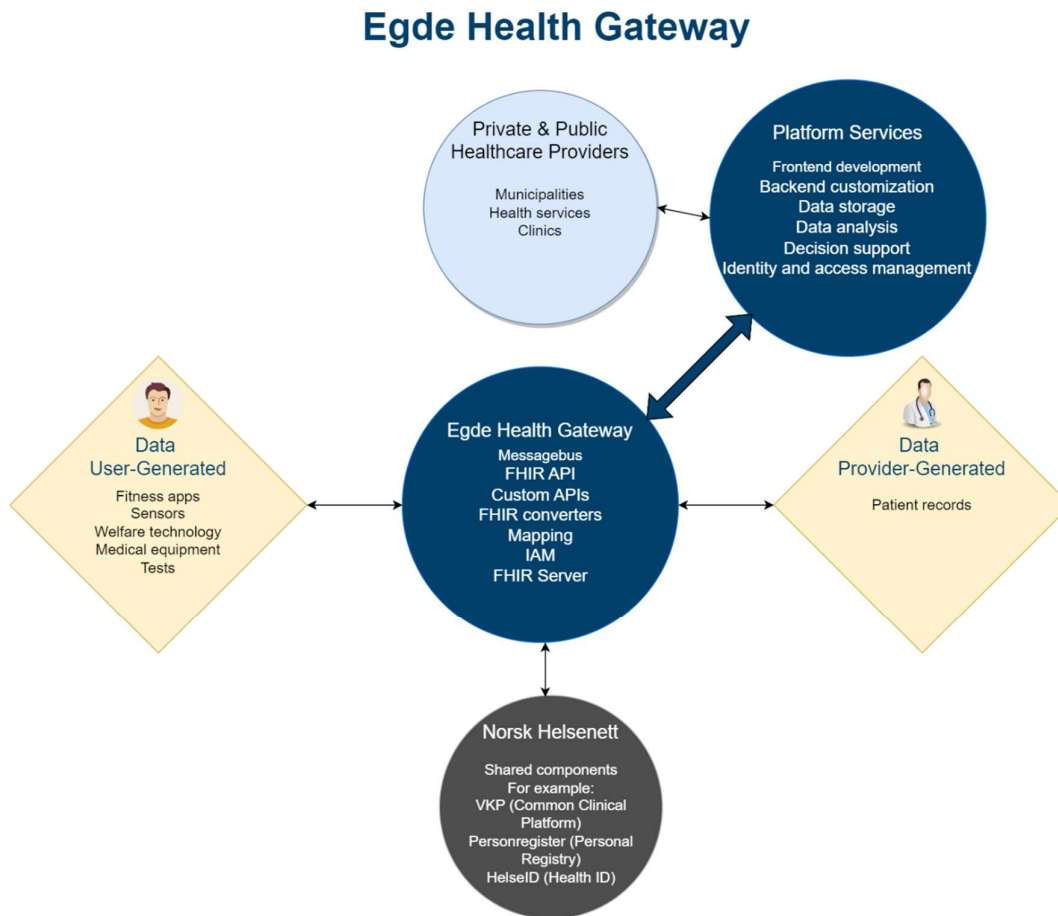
Egde Health Gateway

Private & Public Healthcare Providers

Municipalities
Health services
Clinics

Platform Services

Frontend development
Backend customization
Data storage
Data analysis
Decision support
Identity and access management

Data
User-Generated

Fitness apps
Sensors
Welfare technology
Medical equipment
Tests

Egde Health Gateway

Messagebus
FHIR API
Custom APIs
FHIR converters
Mapping
IAM
FHIR Server

Data
Provider-Generated

Patient records

Norsk Helsenett

Shared components
For example:
VKP (Common Clinical Platform)
Personregister (Personal Registry)
HelseID (Health ID)